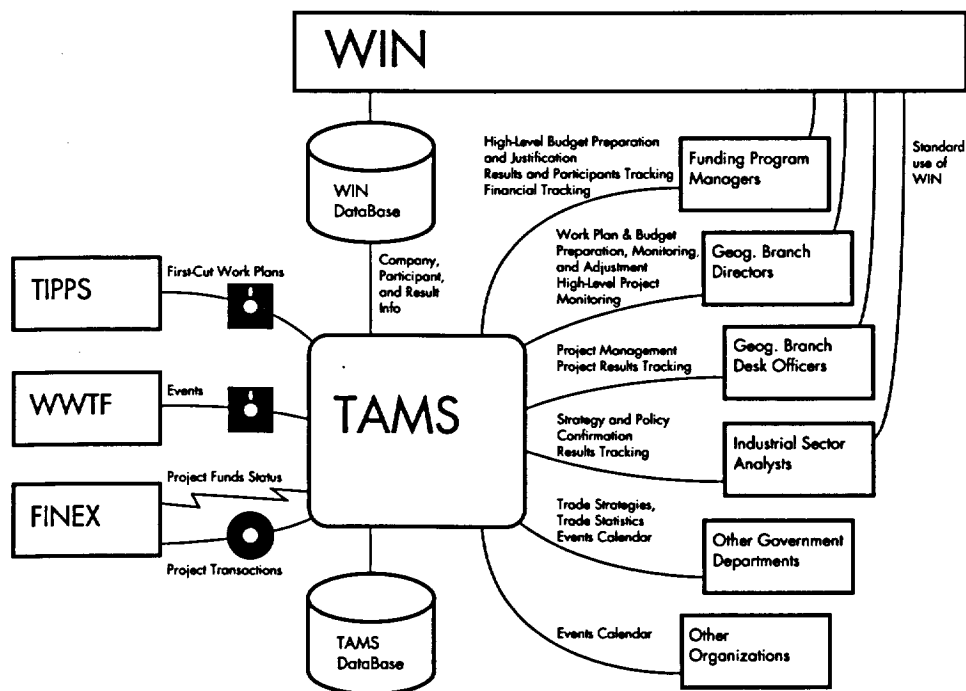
WIN

WIN DataBase

Company, Participant, and Result Info

TIPPS

First-Cut Work Plans

WWTF

Events

FINEX

Project Funds Status

Project Transactions

TAMS

TAMS DataBase

High-Level Budget Preparation and Justification
Results and Participants Tracking
Financial Tracking

Funding Program Managers

Standard use of WIN

Work Plan & Budget Preparation, Monitoring, and Adjustment
High-Level Project Monitoring

Geog. Branch Directors

Project Management
Project Results Tracking

Geog. Branch Desk Officers

Strategy and Policy Confirmation
Results Tracking

Industrial Sector Analysts

Trade Strategies, Trade Statistics
Events Calendar

Other Government Departments

Events Calendar

Other Organizations